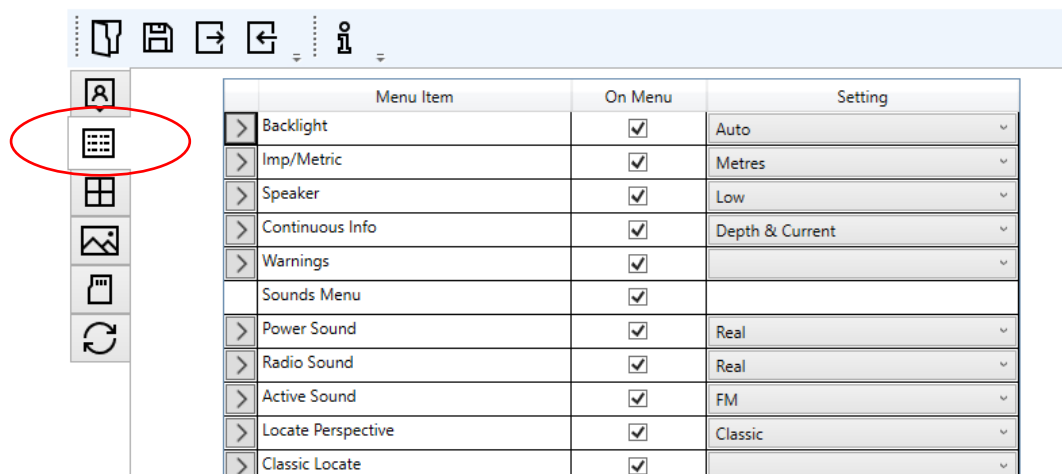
| | Menu Item | On Menu | Setting |
|---|---|---|---|
| > | Backlight | ✓ | Auto |
| > | Imp/Metric | ✓ | Metres |
| > | Speaker | ✓ | Low |
| > | Continuous Info | ✓ | Depth & Current |
| > | Warnings | ✓ | |
| | Sounds Menu | ✓ | |
| > | Power Sound | ✓ | Real |
| > | Radio Sound | ✓ | Real |
| > | Active Sound | ✓ | FM |
| > | Locate Perspective | ✓ | Classic |
| > | Classic Locate | ✓ | |